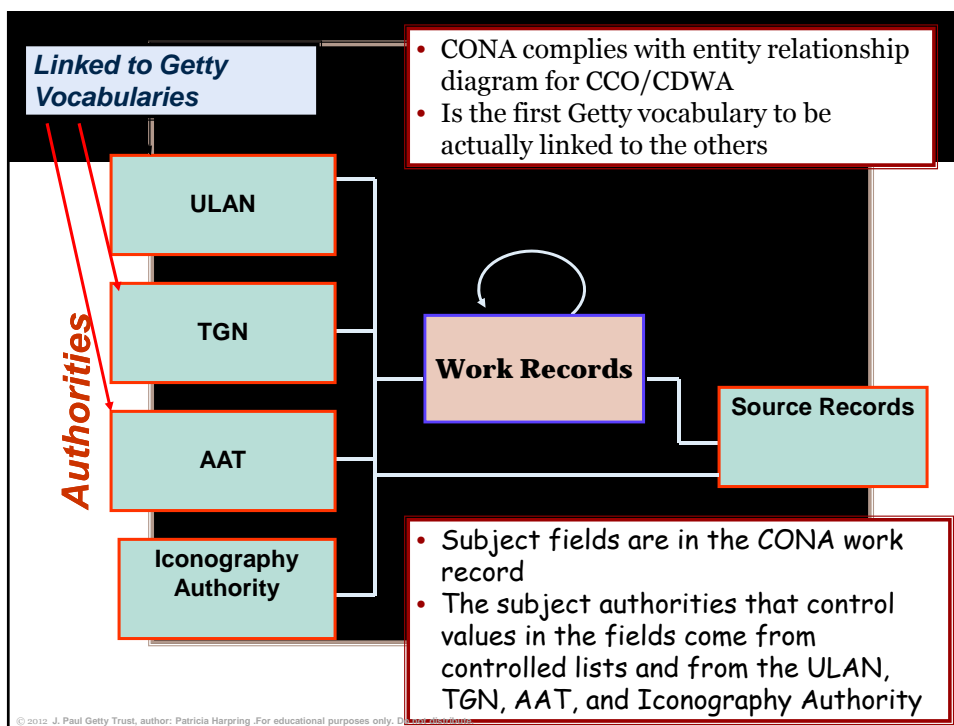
Linked to Getty Vocabularies

• CONA complies with entity relationship diagram for CCO/CDWA
• Is the first Getty vocabulary to be actually linked to the others

Authorities

ULAN

TGN

AAT

Iconography Authority

Work Records

Source Records

• Subject fields are in the CONA work record
• The subject authorities that control values in the fields come from controlled lists and from the ULAN, TGN, AAT, and Iconography Authority

© 2012 J. Paul Getty Trust, author: Patricia Harpring .For educational purposes only. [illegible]